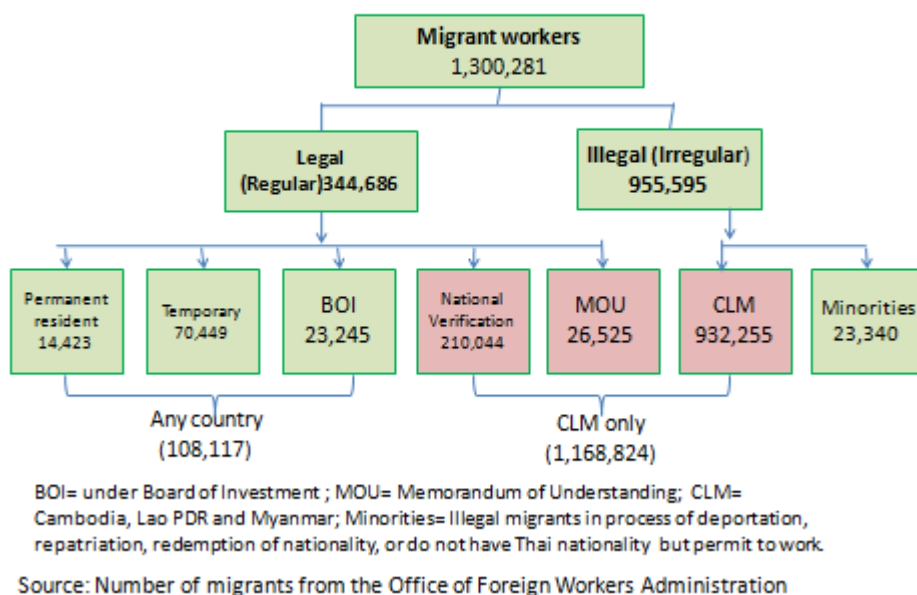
Migrant workers
1,300,281

Legal
(Regular)344,686

Illegal (Irregular)
955,595

Permanent resident
14,423

Temporary
70,449

BOI
23,245

National Verification
210,044

MOU
26,525

CLM
932,255

Minorities
23,340

Any country
(108,117)

CLM only
(1,168,824)

BOI= under Board of Investment ; MOU= Memorandum of Understanding; CLM= Cambodia, Lao PDR and Myanmar; Minorities= Illegal migrants in process of deportation, repatriation, redemption of nationality, or do not have Thai nationality but permit to work.

Source: Number of migrants from the Office of Foreign Workers Administration